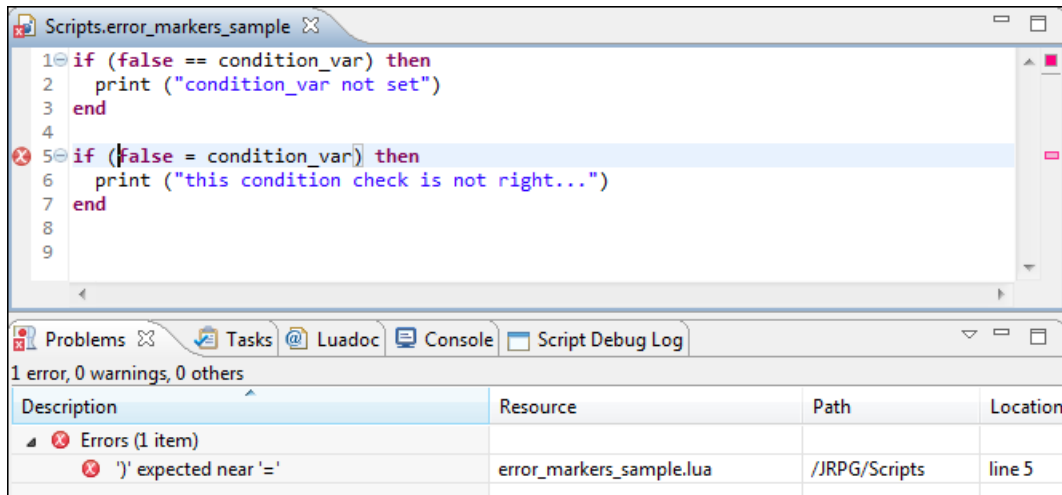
Scripts.error_markers_sample ☒

1 if (false == condition_var) then
2   print ("condition_var not set")
3 end
4
5 if (false = condition_var) then
6   print ("this condition check is not right...")
7 end
8
9

Problems ☒ | Tasks | Luadoc | Console | Script Debug Log

1 error, 0 warnings, 0 others

| Description | Resource | Path | Location |
|---|---|---|---|
| Errors (1 item) | | | |
| ')' expected near '=' | error_markers_sample.lua | /JRPG/Scripts | line 5 |